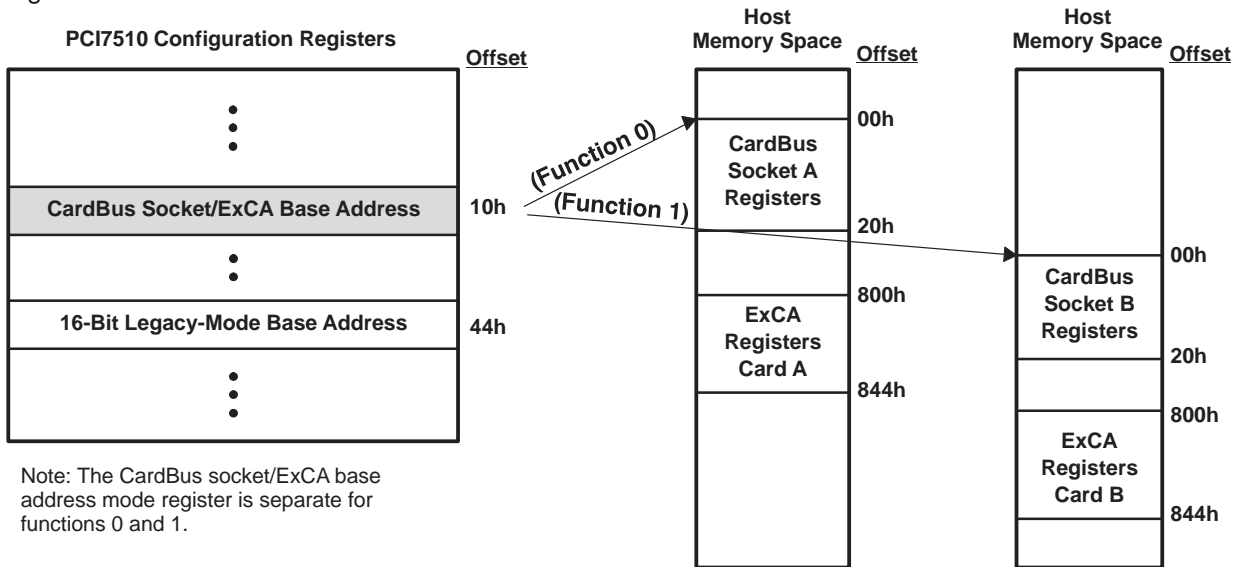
PCI7510 Configuration Registers

Offset

CardBus Socket/ExCA Base Address

10h

16-Bit Legacy-Mode Base Address

44h

Note: The CardBus socket/ExCA base address mode register is separate for functions 0 and 1.

(Function 0)

(Function 1)

Host Memory Space

Offset

00h

CardBus Socket A Registers

20h

800h

ExCA Registers Card A

844h

Host Memory Space

Offset

00h

CardBus Socket B Registers

20h

800h

ExCA Registers Card B

844h